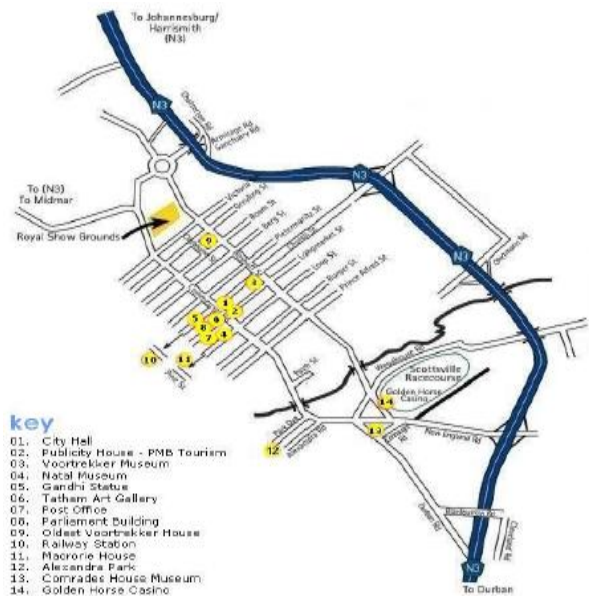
To Johannesburg/ Harrismith (N3)

N3

Chatterton Rd
Armitage Rd
Sanctuary Rd

To (N3) To Midmar

Royal Show Grounds

Victoria
Greyling St
Boshoff St
Berg St
Pietermaritz St
Longmarket St
Church St
Loop St
Burger St
Prince Alfred St

N3

N3

Otto's Rd

Scottsville Racecourse
Golden Horse Casino

Park St
Park Dr
Alexandra Rd
New England Rd
Durban Rd

N3

To Durban

1 2 3 4 5 6 7 8 9 10 11 12 13 14

key
01. City Hall
02. Publicity House - PMB Tourism
03. Voortrekker Museum
04. Natal Museum
05. Gandhi Statue
06. Tatham Art Gallery
07. Post Office
08. Parliament Building
09. Oldest Voortrekker House
10. Railway Station
11. Macrorie House
12. Alexandra Park
13. Comrades House Museum
14. Golden Horse Casino